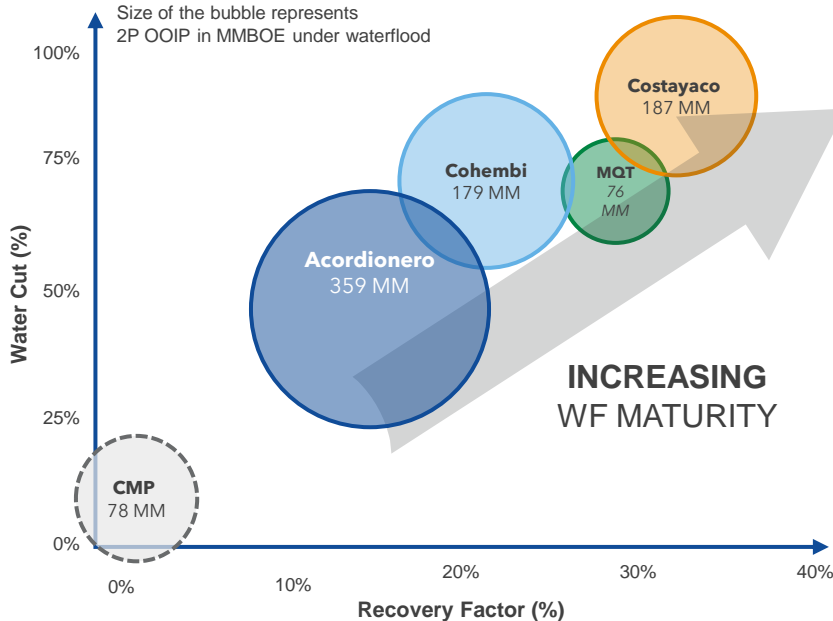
Size of the bubble represents 2P OOIP in MMBOE under waterflood

100%

75%

50%

25%

0%

Water Cut (%)

Costayaco
187 MM

Cohembi
179 MM

MQT
76
MM

Acordionero
359 MM

INCREASING
WF MATURITY

CMP
78 MM

0%

10%

20%

30%

40%

Recovery Factor (%)